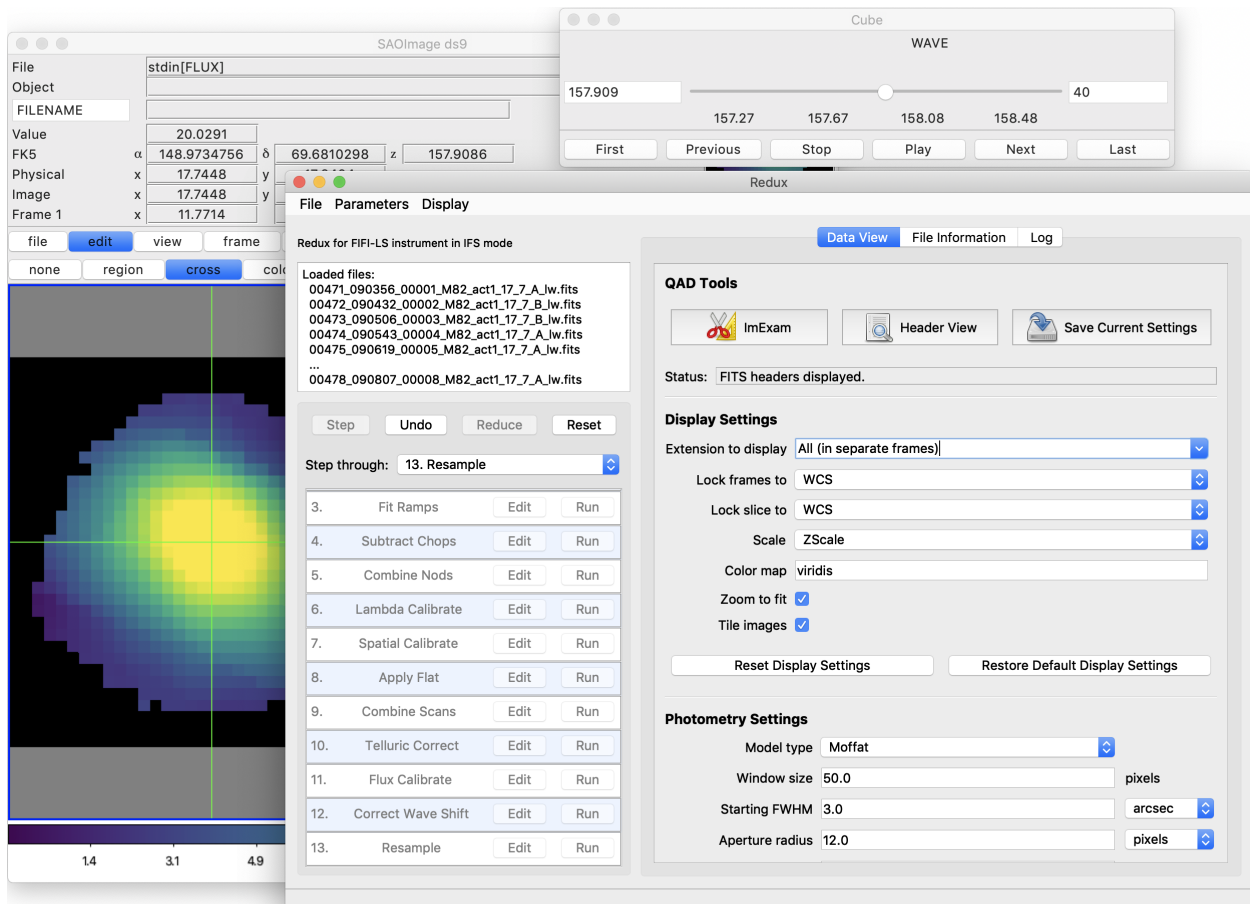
SAOImage ds9

File stdin[FLUX]
Object
FILENAME
Value 20.0291
FK5 α 148.9734756 δ 69.6810298 z 157.9086
Physical x 17.7448 y
Image x 17.7448 y
Frame 1 x 11.7714

file edit view frame
none region cross col

1.4 3.1 4.9

Cube

WAVE

157.909 40
157.27 157.67 158.08 158.48

First Previous Stop Play Next Last

Redux

File Parameters Display

Redux for FIFI-LS instrument in IFS mode

Loaded files:
00471_090356_00001_M82_act1_17_7_A_lw.fits
00472_090432_00002_M82_act1_17_7_B_lw.fits
00473_090506_00003_M82_act1_17_7_B_lw.fits
00474_090543_00004_M82_act1_17_7_A_lw.fits
00475_090619_00005_M82_act1_17_7_A_lw.fits
...
00478_090807_00008_M82_act1_17_7_A_lw.fits

Step Undo Reduce Reset

Step through: 13. Resample

| | | | |
|---|---|---|---|
| 3. | Fit Ramps | Edit | Run |
| 4. | Subtract Chops | Edit | Run |
| 5. | Combine Nods | Edit | Run |
| 6. | Lambda Calibrate | Edit | Run |
| 7. | Spatial Calibrate | Edit | Run |
| 8. | Apply Flat | Edit | Run |
| 9. | Combine Scans | Edit | Run |
| 10. | Telluric Correct | Edit | Run |
| 11. | Flux Calibrate | Edit | Run |
| 12. | Correct Wave Shift | Edit | Run |
| 13. | Resample | Edit | Run |

Data View File Information Log

QAD Tools

ImExam Header View Save Current Settings

Status: FITS headers displayed.

Display Settings

Extension to display All (in separate frames)
Lock frames to WCS
Lock slice to WCS
Scale ZScale
Color map viridis
Zoom to fit
Tile images

Reset Display Settings Restore Default Display Settings

Photometry Settings

Model type Moffat
Window size 50.0 pixels
Starting FWHM 3.0 arcsec
Aperture radius 12.0 pixels